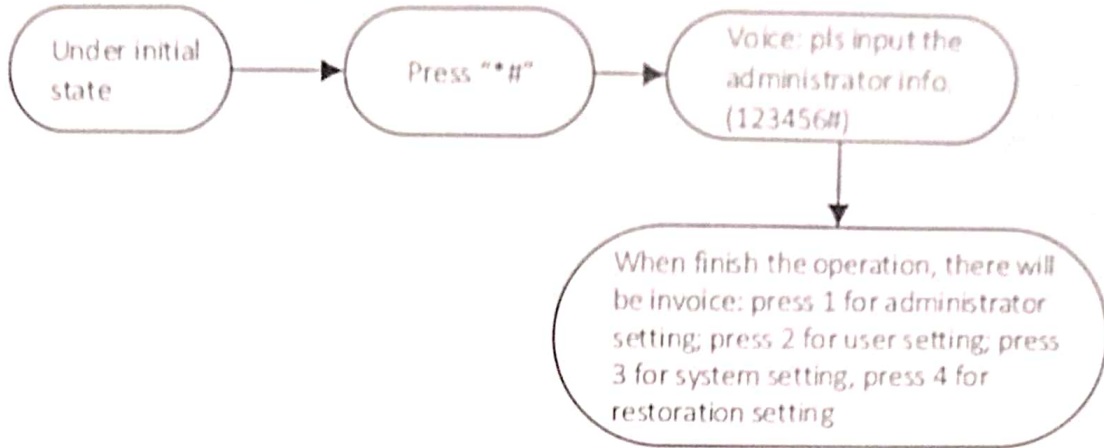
Under initial state

Press "*#"

Voice: pls input the administrator info. (123456#)

When finish the operation, there will be invoice: press 1 for administrator setting; press 2 for user setting; press 3 for system setting, press 4 for restoration setting